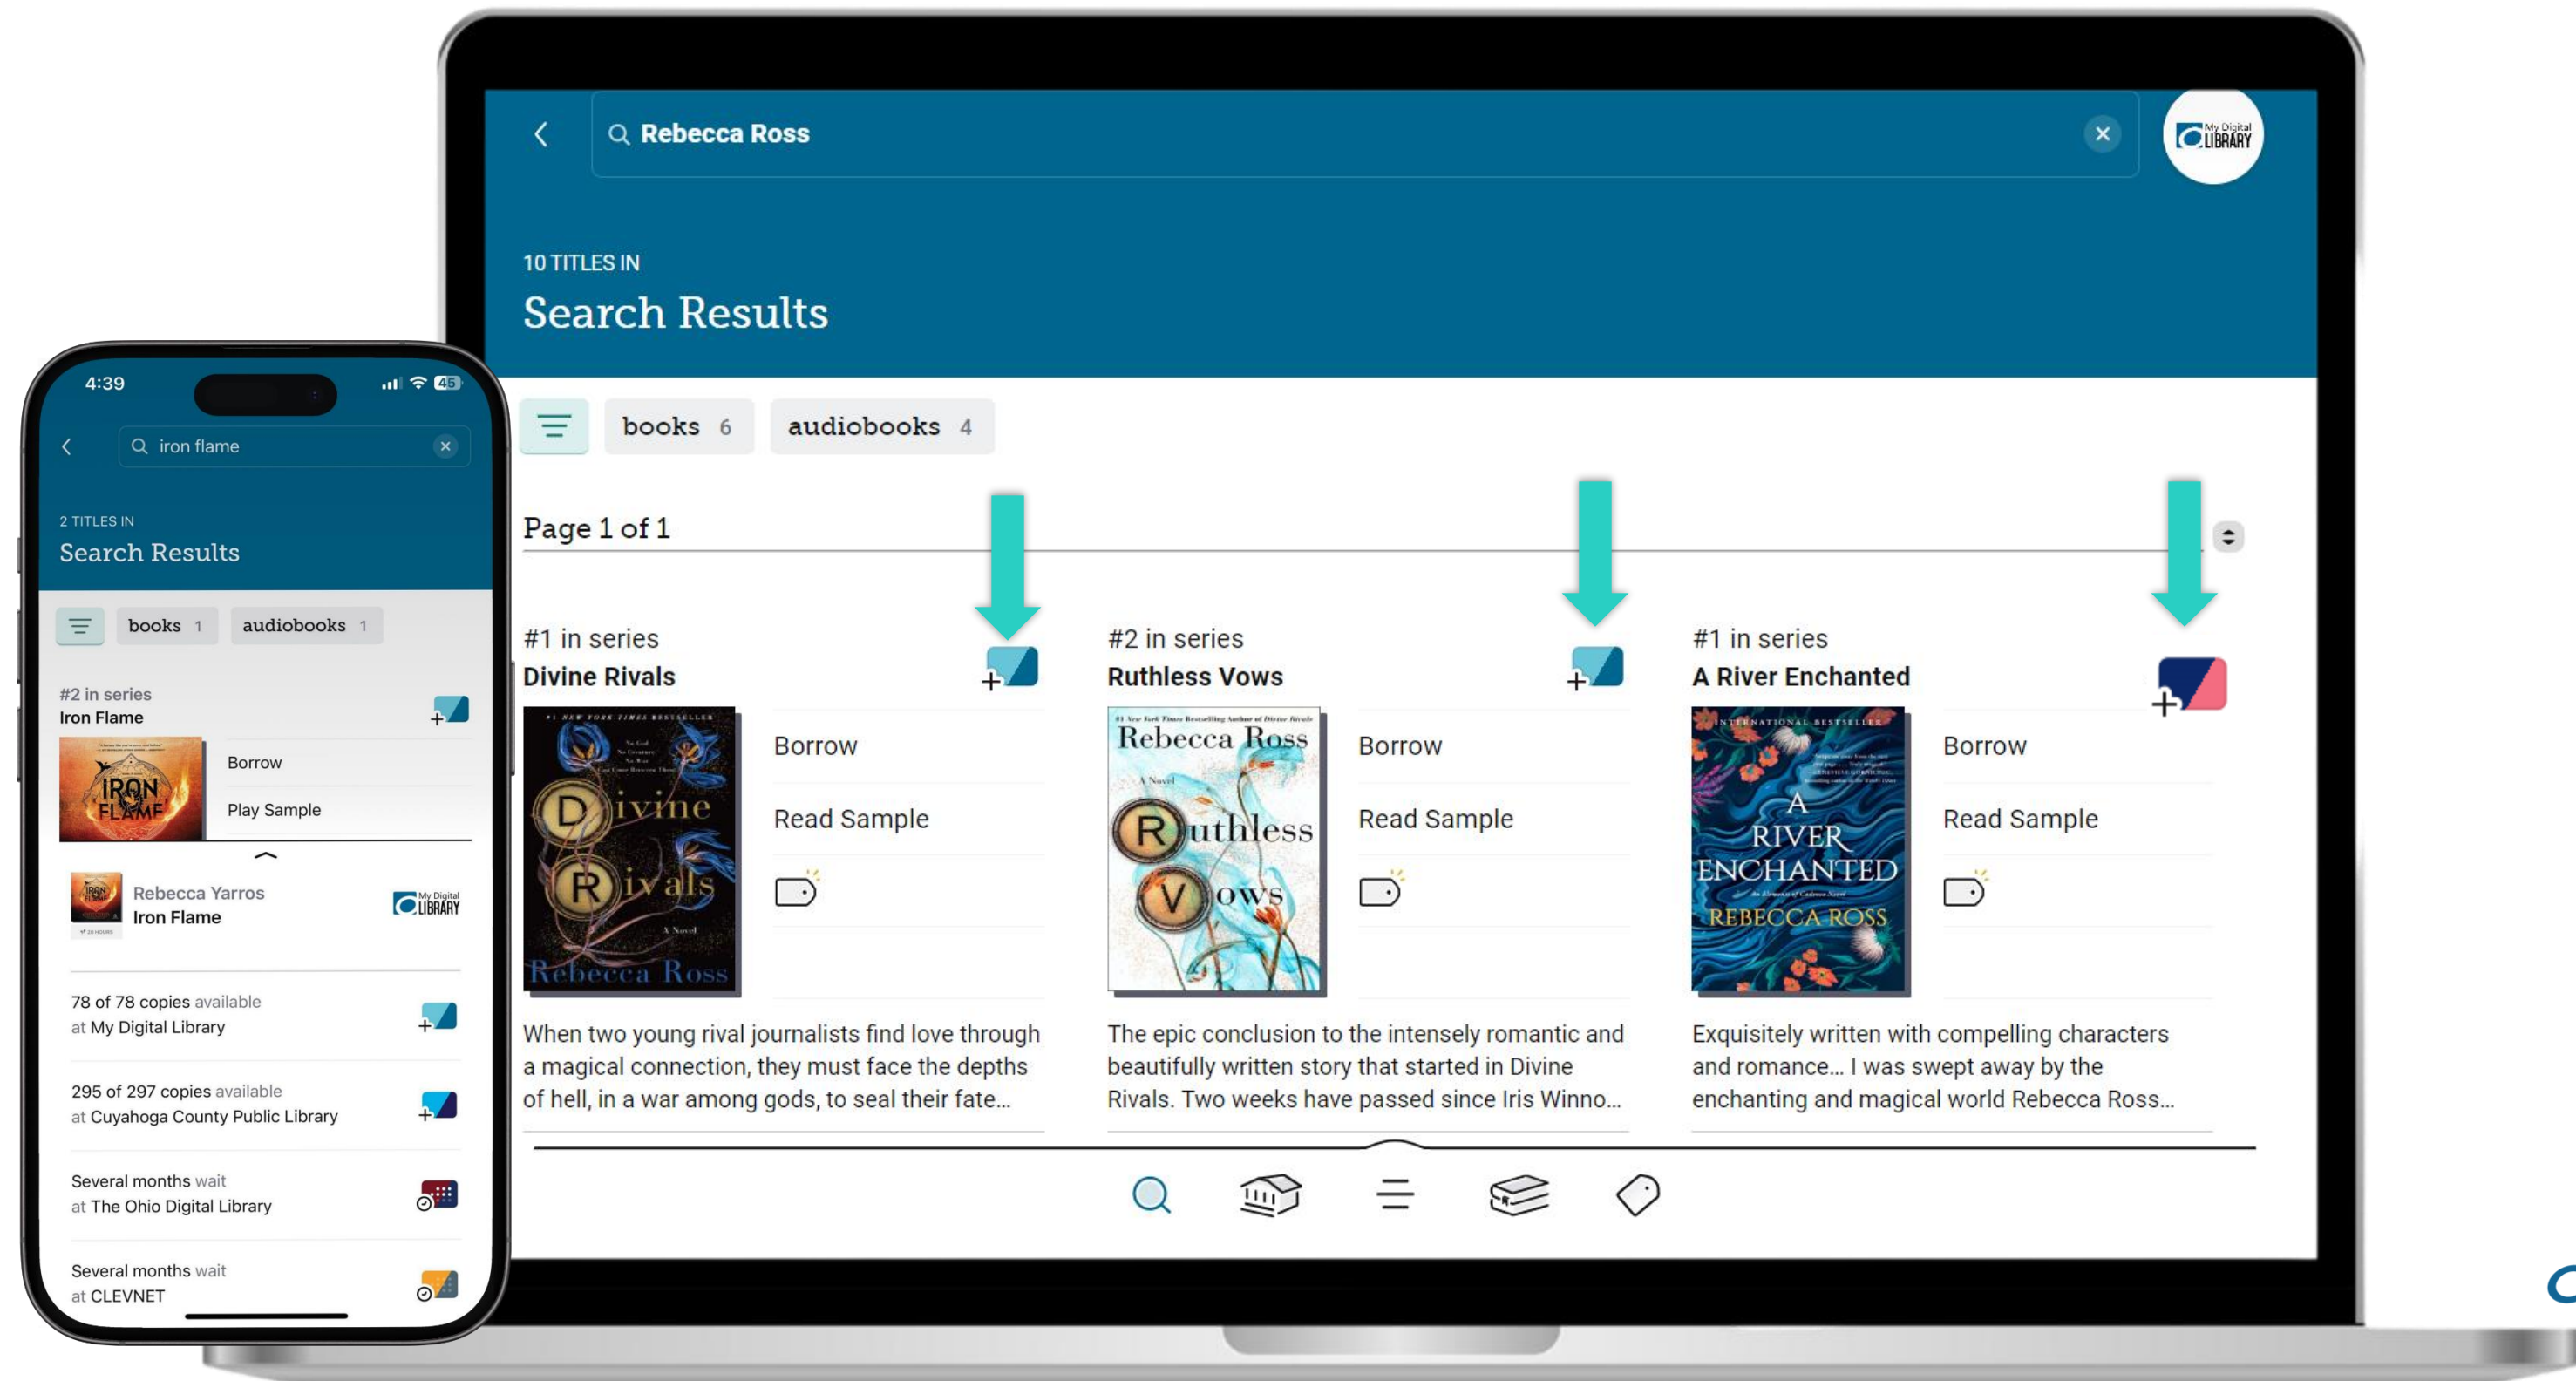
Rebecca Ross

My Digital LIBRARY

10 TITLES IN
Search Results

books 6 audiobooks 4

Page 1 of 1

#1 in series
Divine Rivals

Borrow
Read Sample

When two young rival journalists find love through a magical connection, they must face the depths of hell, in a war among gods, to seal their fate...

#2 in series
Ruthless Vows

Borrow
Read Sample

The epic conclusion to the intensely romantic and beautifully written story that started in Divine Rivals. Two weeks have passed since Iris Winno...

#1 in series
A River Enchanted

Borrow
Read Sample

Exquisitely written with compelling characters and romance... I was swept away by the enchanting and magical world Rebecca Ross...

4:39

iron flame

2 TITLES IN
Search Results

books 1 audiobooks 1

#2 in series
Iron Flame

Borrow
Play Sample

Rebecca Yarros
Iron Flame

My Digital LIBRARY

78 of 78 copies available
at My Digital Library

295 of 297 copies available
at Cuyahoga County Public Library

Several months wait
at The Ohio Digital Library

Several months wait
at CLEVNET